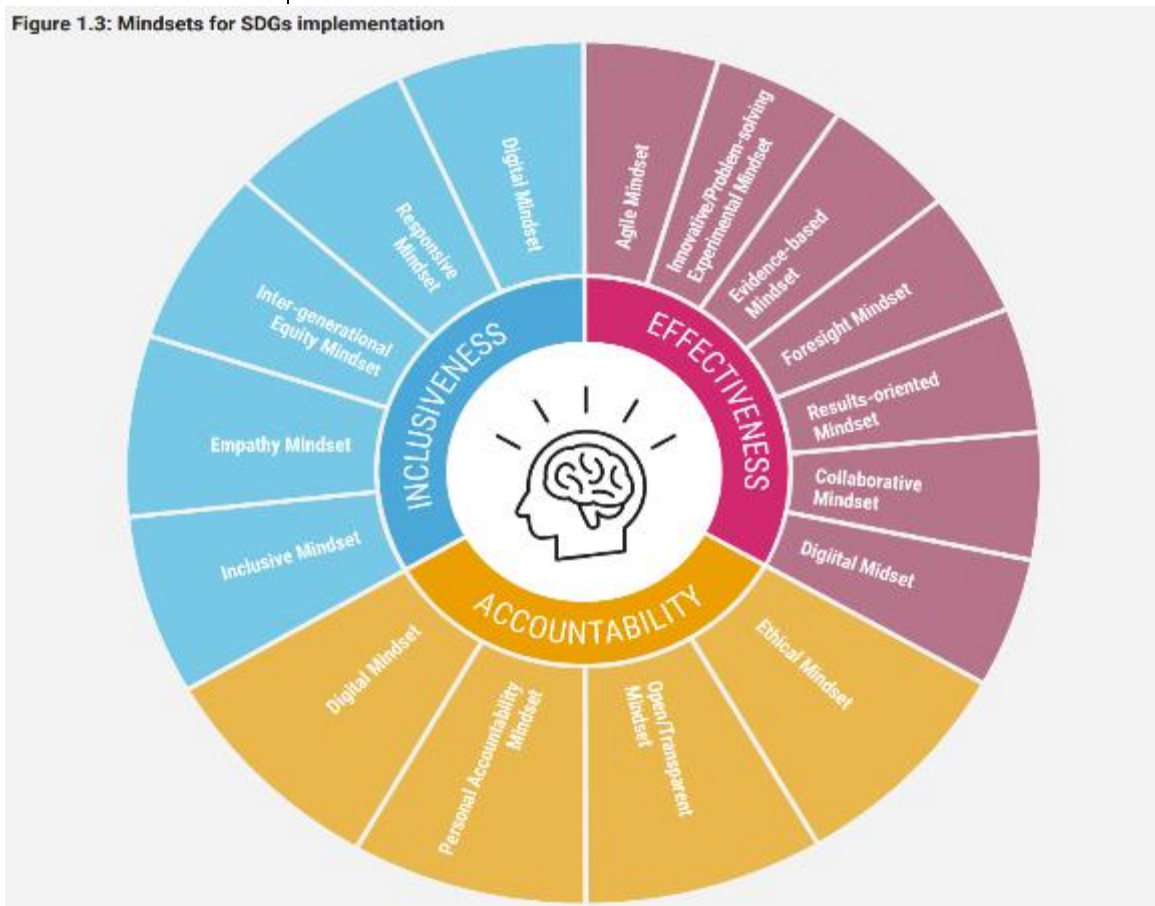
Figure 1.3: Mindsets for SDGs implementation

INCLUSIVENESS

EFFECTIVENESS

ACCOUNTABILITY

Digital Mindset

Responsive Mindset

Inter-generational Equity Mindset

Empathy Mindset

Inclusive Mindset

Agile Mindset

Innovative/Problem-solving Experimental Mindset

Evidence-based Mindset

Foresight Mindset

Results-oriented Mindset

Collaborative Mindset

Digiital Midset

Ethical Mindset

Open/Transparent Mindset

Personal Accountability Mindset

Digital Mindset